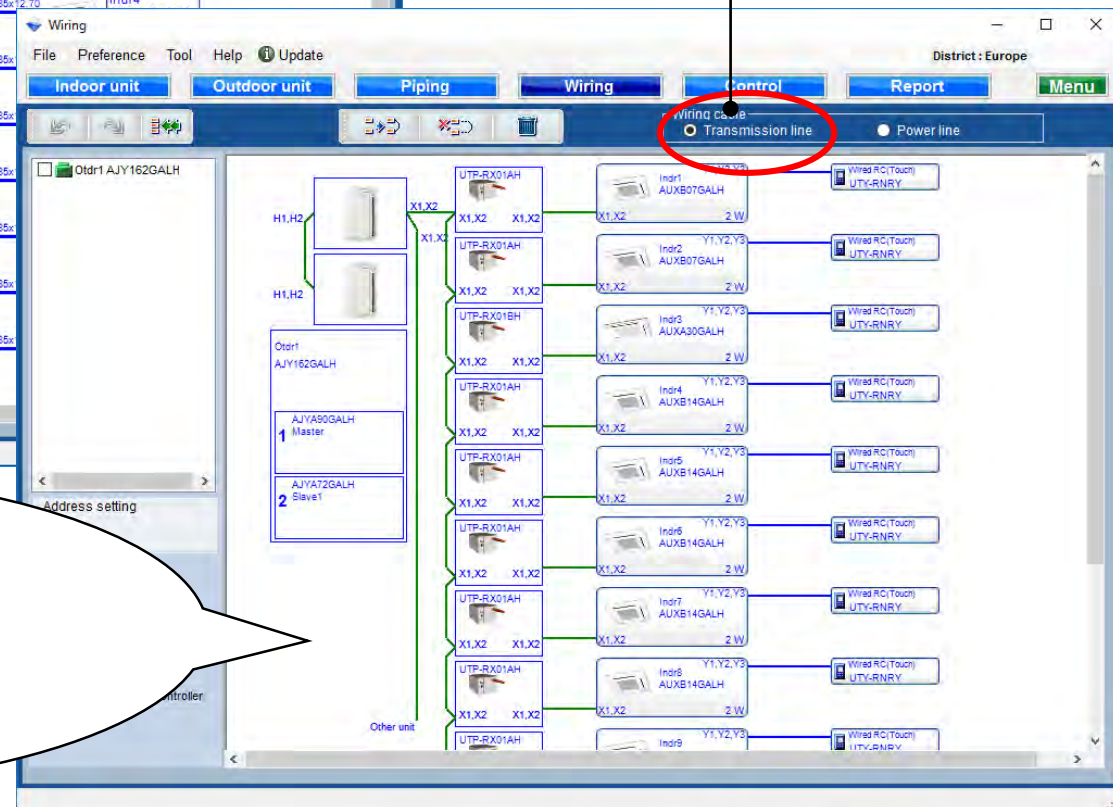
Wiring

File Preference Tool Help Update

District : Europe

Indoor unit
Outdoor unit
Piping
Wiring
Control
Report
Menu

Wiring cable
Transmission line
Power line

Otdr1 AJY162GALH

Address setting

ntroller

H1,H2
H1,H2
X1,X2
X1,X2

Otdr1
AJY162GALH

1 AJYA90GALH Master
2 AJYA72GALH Slave1

Other unit

UTP-RX01AH X1,X2 X1,X2
UTP-RX01AH X1,X2 X1,X2
UTP-RX01BH X1,X2 X1,X2
UTP-RX01AH X1,X2 X1,X2
UTP-RX01AH X1,X2 X1,X2
UTP-RX01AH X1,X2 X1,X2
UTP-RX01AH X1,X2 X1,X2
UTP-RX01AH X1,X2 X1,X2
UTP-RX01AH

Indr1 AUXB07GALH Y1,Y2,Y3 X1,X2 2 W
Indr2 AUXB07GALH Y1,Y2,Y3 X1,X2 2 W
Indr3 AUXA30GALH Y1,Y2,Y3 X1,X2 2 W
Indr4 AUXB14GALH Y1,Y2,Y3 X1,X2 2 W
Indr5 AUXB14GALH Y1,Y2,Y3 X1,X2 2 W
Indr6 AUXB14GALH Y1,Y2,Y3 X1,X2 2 W
Indr7 AUXB14GALH Y1,Y2,Y3 X1,X2 2 W
Indr8 AUXB14GALH Y1,Y2,Y3 X1,X2 2 W
Indr9 Y1,Y2,Y3

Wired RC(Touch) UTY-RNRY
Wired RC(Touch) UTY-RNRY
Wired RC(Touch) UTY-RNRY
Wired RC(Touch) UTY-RNRY
Wired RC(Touch) UTY-RNRY
Wired RC(Touch) UTY-RNRY
Wired RC(Touch) UTY-RNRY
Wired RC(Touch) UTY-RNRY
Wired RC(Touch) UTY-RNRY